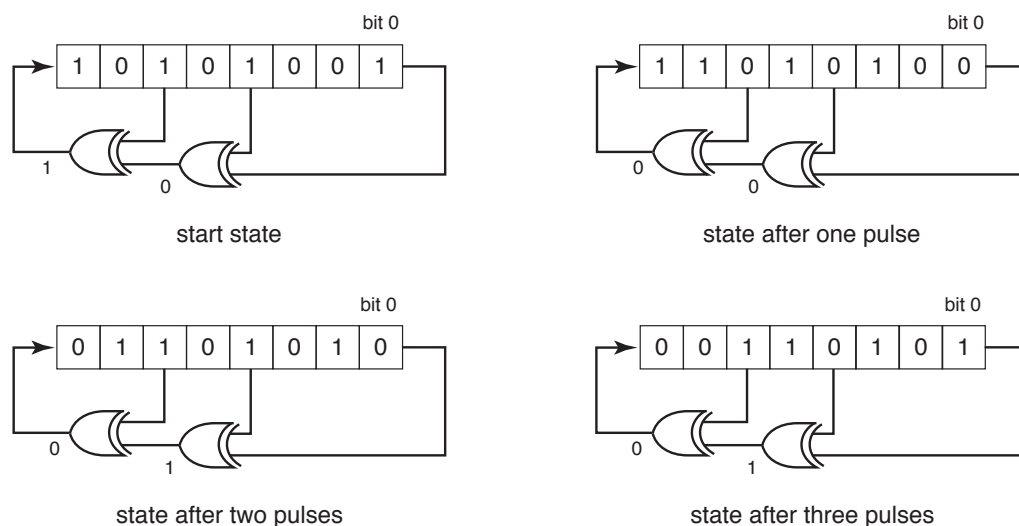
bit 0

| 1 | 0 | 1 | 0 | 1 | 0 | 0 | 1 |
|---|---|---|---|---|---|---|---|

1

0

start state

bit 0

| 1 | 1 | 0 | 1 | 0 | 1 | 0 | 0 |
|---|---|---|---|---|---|---|---|

0

0

state after one pulse

bit 0

| 0 | 1 | 1 | 0 | 1 | 0 | 1 | 0 |
|---|---|---|---|---|---|---|---|

0

1

state after two pulses

bit 0

| 0 | 0 | 1 | 1 | 0 | 1 | 0 | 1 |
|---|---|---|---|---|---|---|---|

0

1

state after three pulses